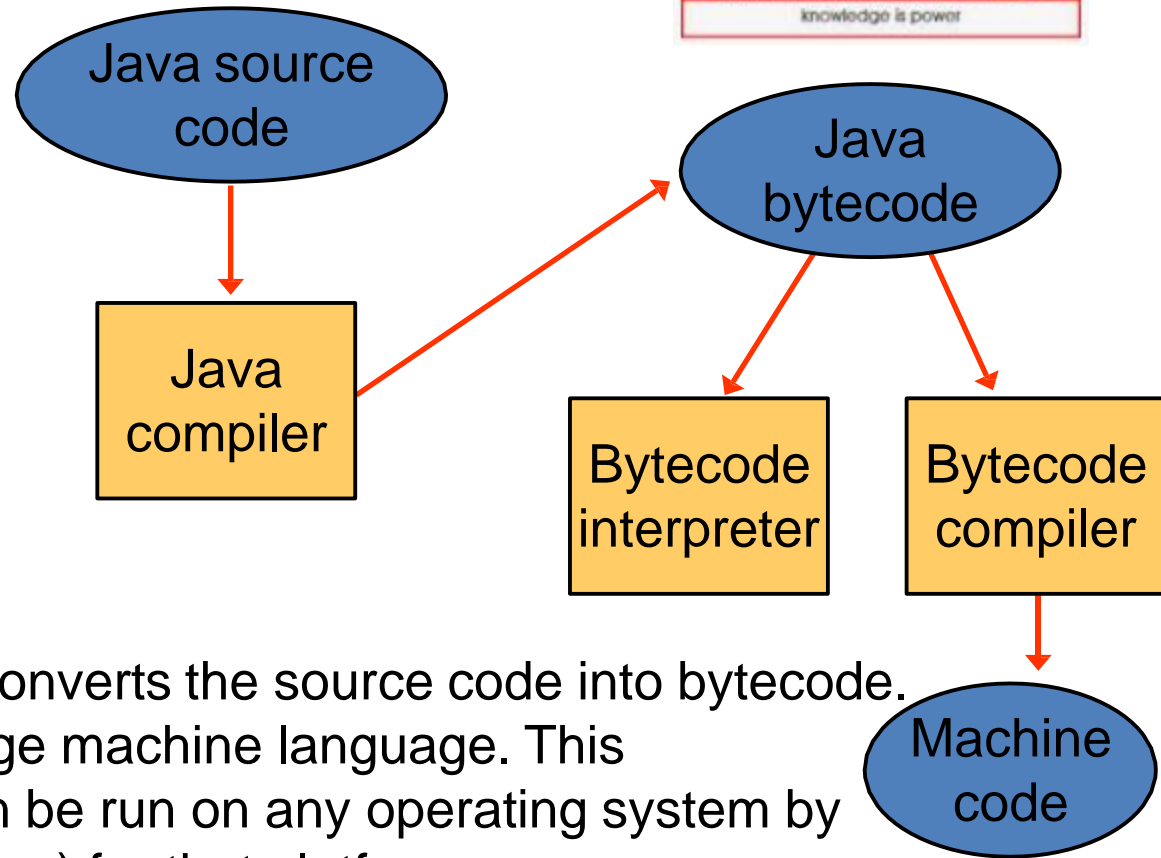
knowledge is power

Java source code

Java compiler

Java bytecode

Bytecode interpreter

Bytecode compiler

Machine code

onverts the source code into bytecode. ge machine language. This n be run on any operating system by